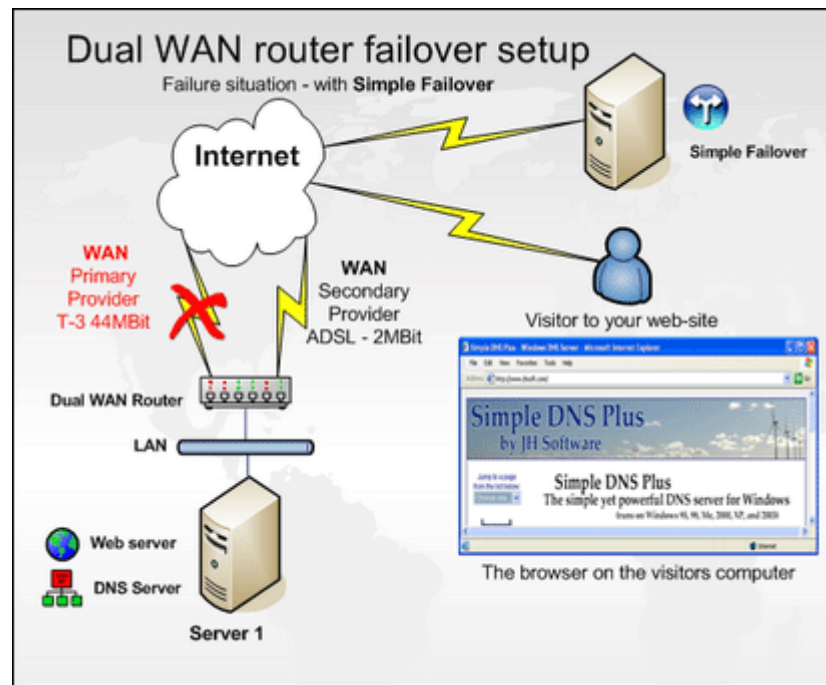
Dual WAN router failover setup
Failure situation - with Simple Failover

Internet

Simple Failover

WAN
Primary
Provider
T-3 44MBit

WAN
Secondary
Provider
ADSL - 2MBit

Visitor to your web-site

Dual WAN Router

LAN

Web server

DNS Server

Server 1

Simple DNS Plus - Windows DNS Server - Microsoft Internet Explorer
File Edit View Favorites Tools Help
Address http://www.jhsoft.com/
Simple DNS Plus
by JH Software
Jump to a page from the list below
Simple DNS Plus
The simple yet powerful DNS server for Windows
(runs on Windows 95, 98, Me, 2000, XP, and 2003)
Internet

The browser on the visitors computer